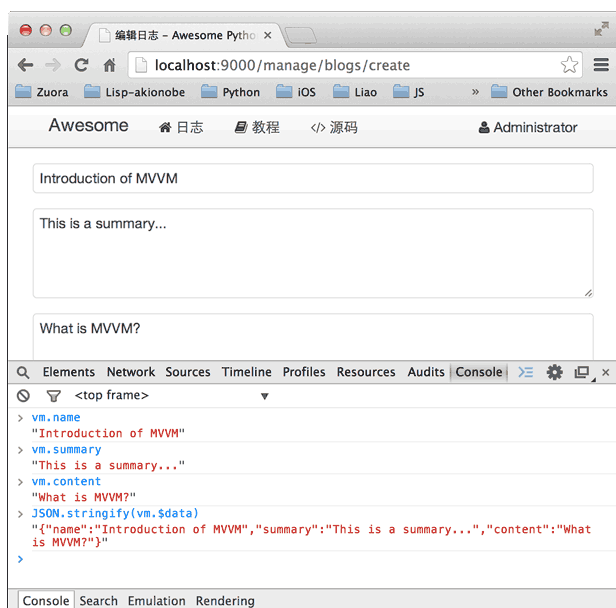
编辑日志 - Awesome Pytho

localhost:9000/manage/blogs/create

Zuora Lisp-akionobe Python iOS Liao JS » Other Bookmarks

Awesome 日志 教程 源码 Administrator

Introduction of MVVM

This is a summary...

What is MVVM?

Elements Network Sources Timeline Profiles Resources Audits Console

<top frame>

> vm.name
"Introduction of MVVM"
> vm.summary
"This is a summary..."
> vm.content
"What is MVVM?"
> JSON.stringify(vm.$data)
"{"name":"Introduction of MVVM","summary":"This is a summary...","content":"What is MVVM?"}"
>

Console Search Emulation Rendering